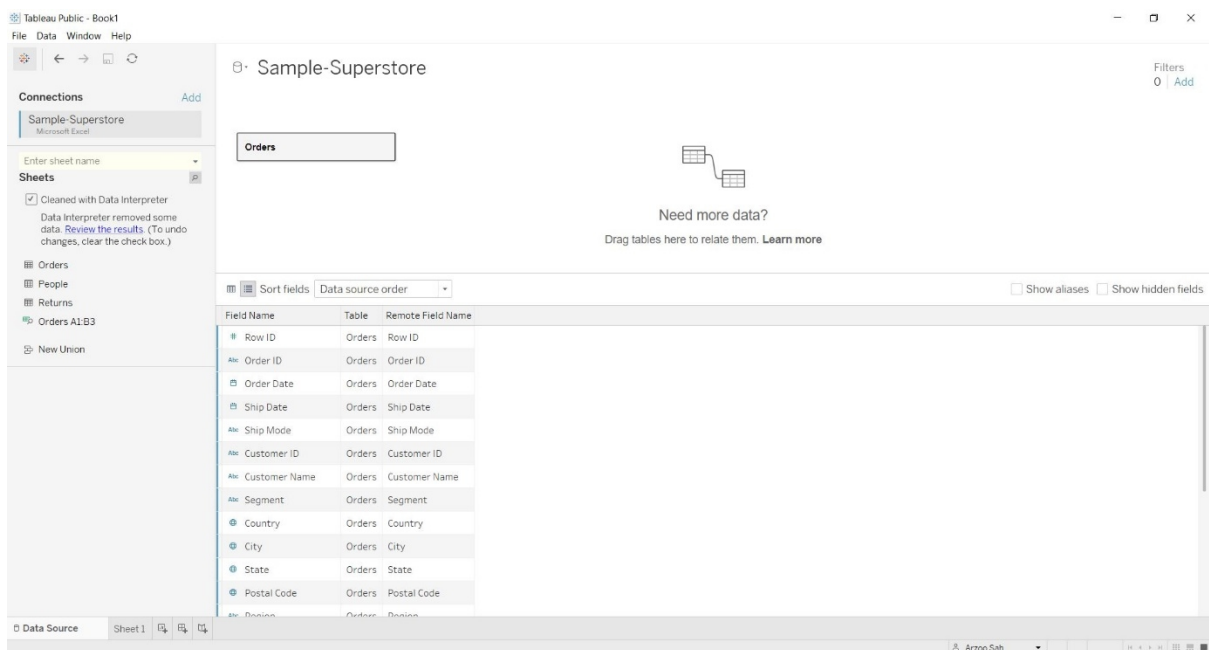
Tableau Public - Book1
File Data Window Help

Connections Add
Sample-Superstore
Microsoft Excel

Enter sheet name
Sheets

Cleaned with Data Interpreter
Data Interpreter removed some data. Review the results. (To undo changes, clear the check box.)

Orders
People
Returns
Orders A1:B3

New Union

Sample-Superstore

Filters
0 | Add

Orders

Need more data?
Drag tables here to relate them. Learn more

Sort fields Data source order

Show aliases Show hidden fields

| Field Name | Table | Remote Field Name |
|---|---|---|
| Row ID | Orders | Row ID |
| Order ID | Orders | Order ID |
| Order Date | Orders | Order Date |
| Ship Date | Orders | Ship Date |
| Ship Mode | Orders | Ship Mode |
| Customer ID | Orders | Customer ID |
| Customer Name | Orders | Customer Name |
| Segment | Orders | Segment |
| Country | Orders | Country |
| City | Orders | City |
| State | Orders | State |
| Postal Code | Orders | Postal Code |
| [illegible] | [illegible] | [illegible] |

Data Source Sheet 1

Arzoo Sah